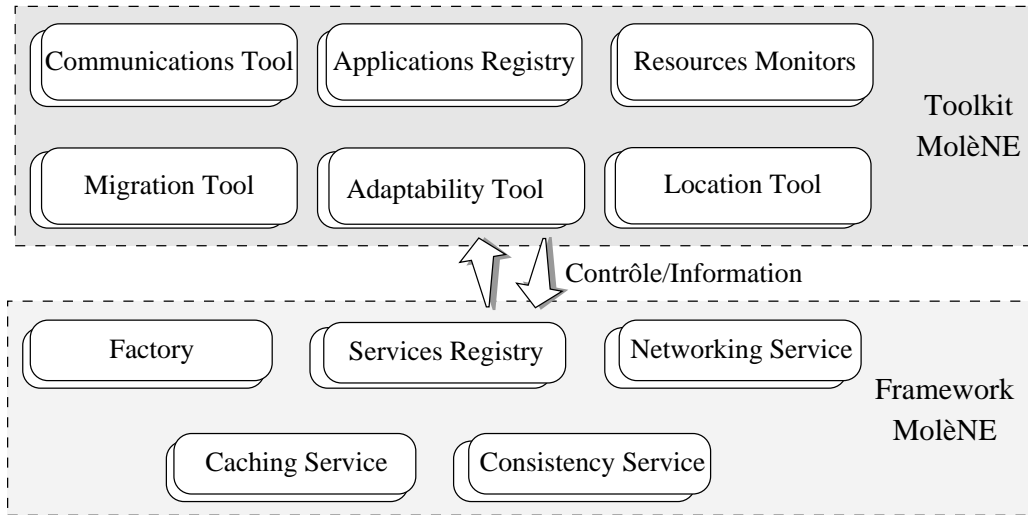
Communications Tool

Applications Registry

Resources Monitors

Toolkit MolèNE

Migration Tool

Adaptability Tool

Location Tool

Contrôle/Information

Factory

Services Registry

Networking Service

Framework MolèNE

Caching Service

Consistency Service